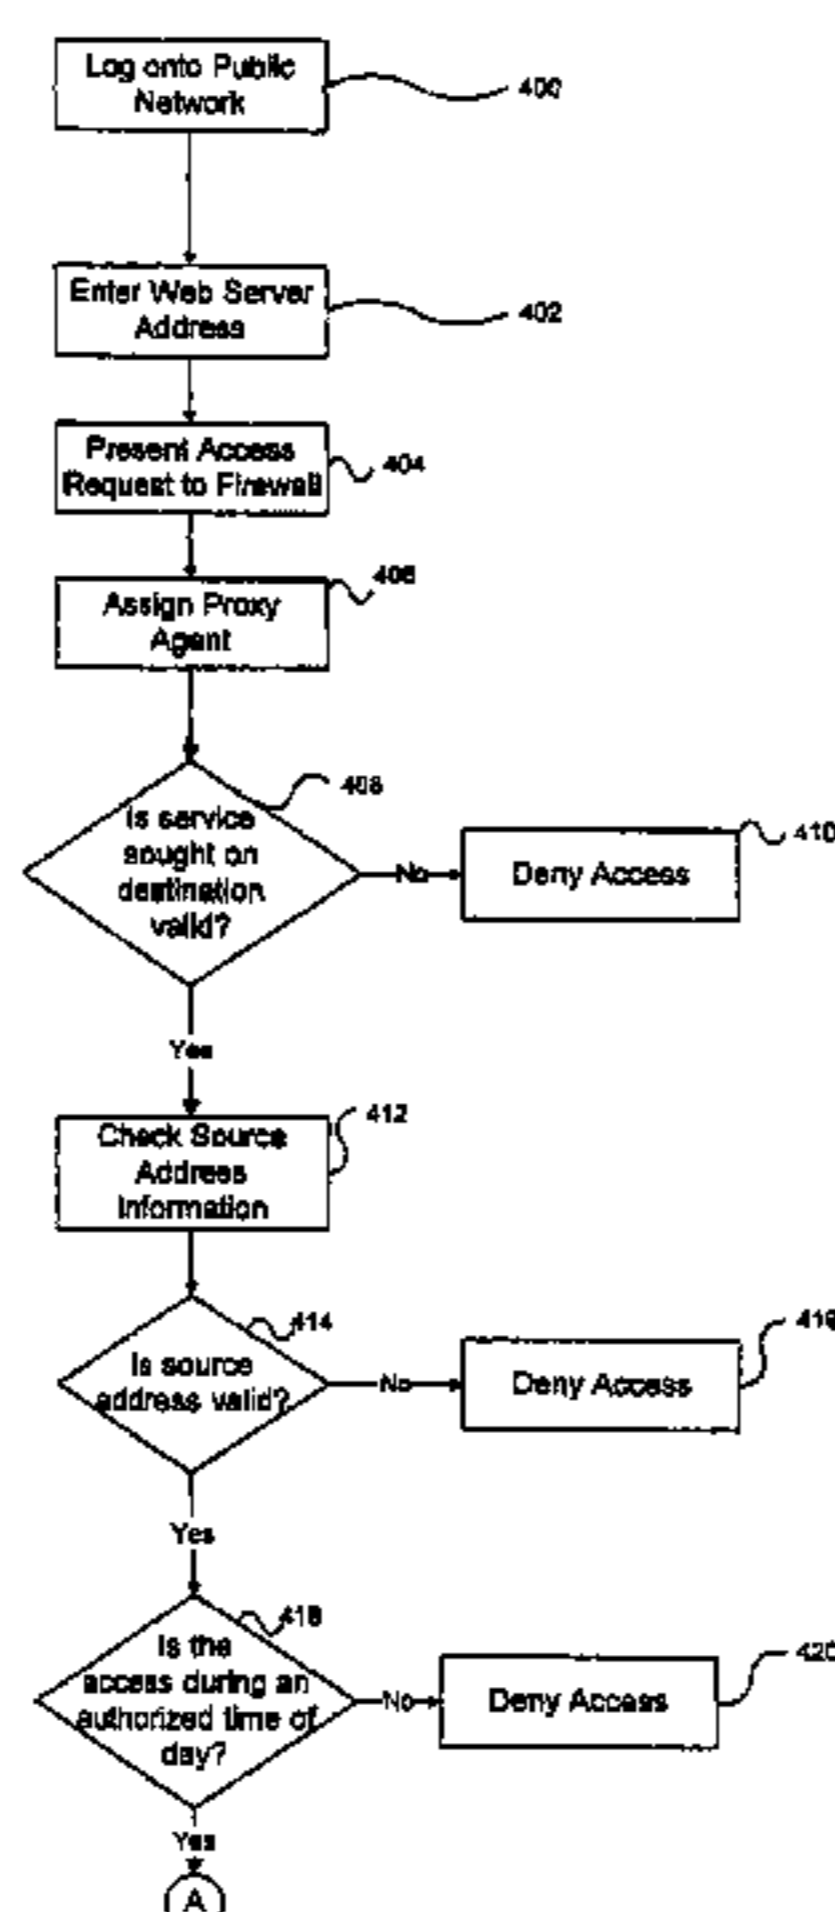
Log onto Public Network

400

Enter Web Server Address

402

Present Access Request to Firewall

404

Assign Proxy Agent

406

Is service sought on destination valid?

408

No

Deny Access

410

Yes

Check Source Address Information

412

Is source address valid?

414

No

Deny Access

416

Yes

Is the access during an authorized time of day?

418

No

Deny Access

420

Yes

A